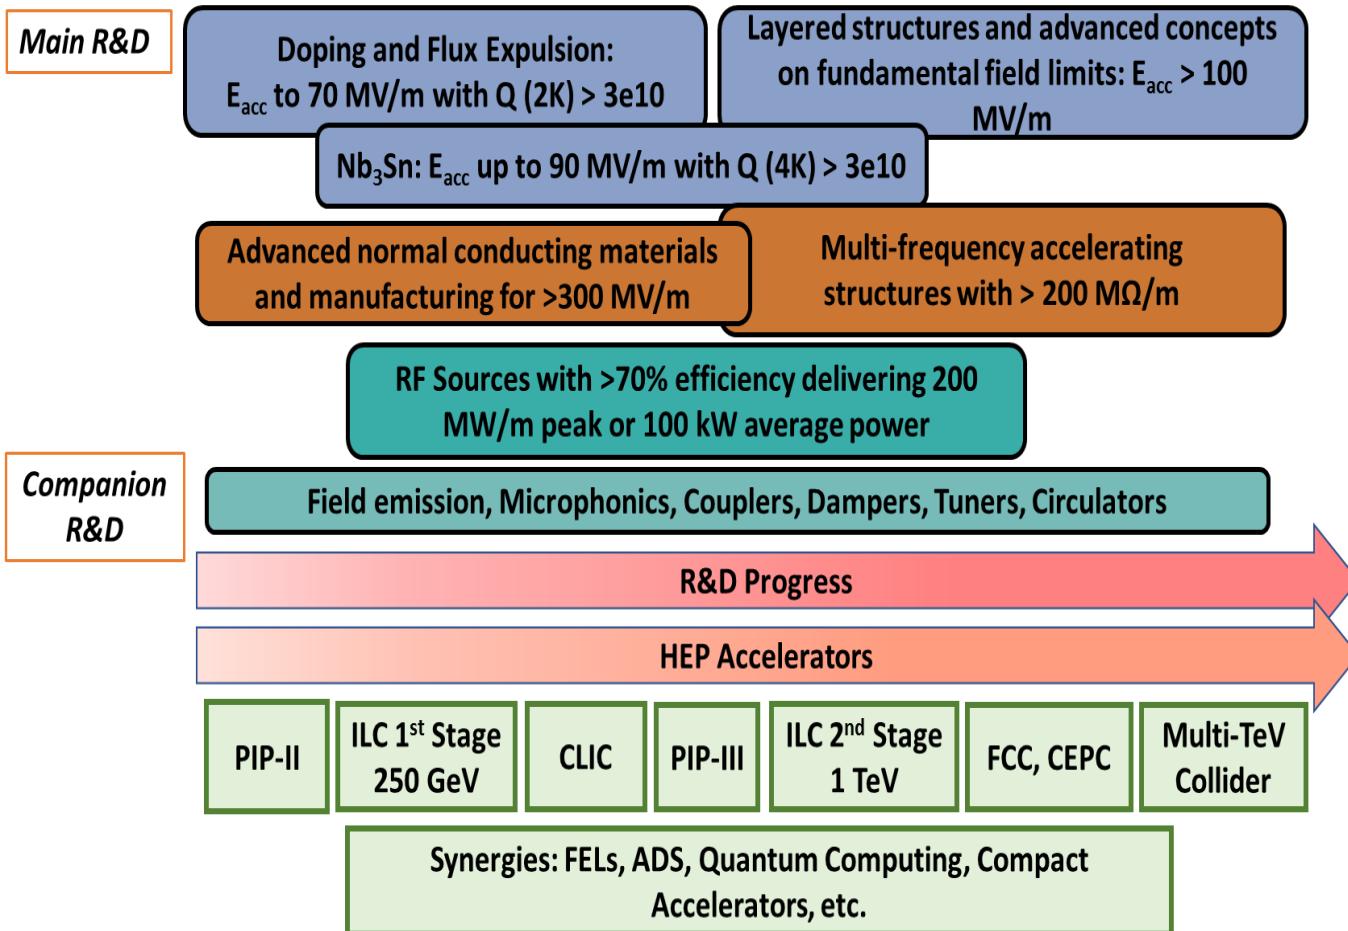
Main R&D

Doping and Flux Expulsion: $E_{acc}$ to 70 MV/m with Q (2K) > 3e10

Layered structures and advanced concepts on fundamental field limits: $E_{acc}$ > 100 MV/m

$Nb_3Sn$: $E_{acc}$ up to 90 MV/m with Q (4K) > 3e10

Advanced normal conducting materials and manufacturing for >300 MV/m

Multi-frequency accelerating structures with > 200 MΩ/m

RF Sources with >70% efficiency delivering 200 MW/m peak or 100 kW average power

Companion R&D

Field emission, Microphonics, Couplers, Dampers, Tuners, Circulators

R&D Progress

HEP Accelerators

| PIP-II | ILC 1$^{st}$ Stage 250 GeV | CLIC | PIP-III | ILC 2$^{nd}$ Stage 1 TeV | FCC, CEPC | Multi-TeV Collider |
|---|---|---|---|---|---|---|

Synergies: FELs, ADS, Quantum Computing, Compact Accelerators, etc.